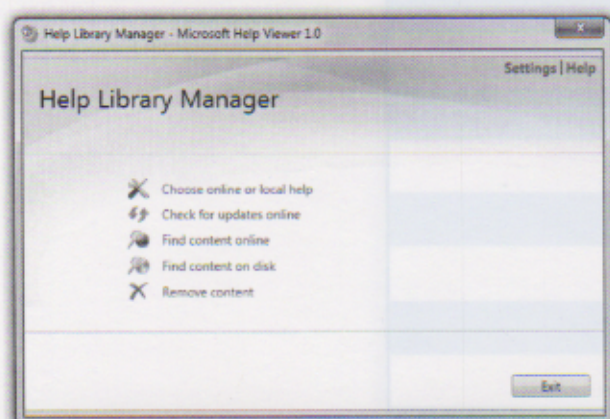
Help Library Manager - Microsoft Help Viewer 1.0

Settings | Help

Help Library Manager

Choose online or local help
Check for updates online
Find content online
Find content on disk
Remove content

Exit